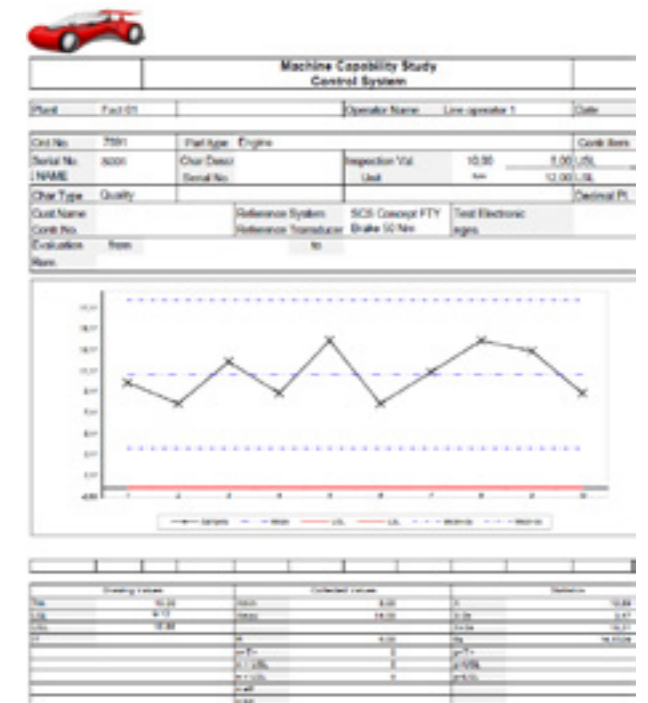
Machine Capability Study
Control System

| Plant | Fact 01 | | Operator Name | Line operator 1 | Date |
|---|---|---|---|---|---|

| Ord No. | 7591 | Part type | Engine | | | Contr.Item |
|---|---|---|---|---|---|---|
| Serial No. | 5001 | Char Descr | | Inspection Val. | 10.50 | 5.00 USL |
| . NAME | | Serial No. | | Unit | Nm | 12.00 LSL |
| Char Type | Quality | | | | | Decimal Pt. |

| Cust Name | | Reference System | SCS Concept FTY | Test Electronic |
|---|---|---|---|---|
| Contr.No. | | Reference Transducer | Brake 50 Nm | ngine |
| Evaluation | from | | to | |
| Rem. | | | | |

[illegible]

1 2 3 4 5 6 7 8 9 10

Sample — Mean — LSL — USL — Mean+s — Mean-s

| Drawing values | | Collected values | | Statistics | |
|---|---|---|---|---|---|
| Tm | 10.50 | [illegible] | 8.00 | x | 10.84 |
| LSL | 9.13 | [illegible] | 14.00 | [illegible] | 0.47 |
| USL | 11.88 | | | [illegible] | 10.31 |
| T | | R | 6.00 | Rg | 14.0334 |
| | | n<T> | 0 | p<T> | |
| | | n < LSL | 0 | p LSL | |
| | | n > USL | 0 | p USL | |
| | | n eff | | | |
| | | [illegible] | | | |